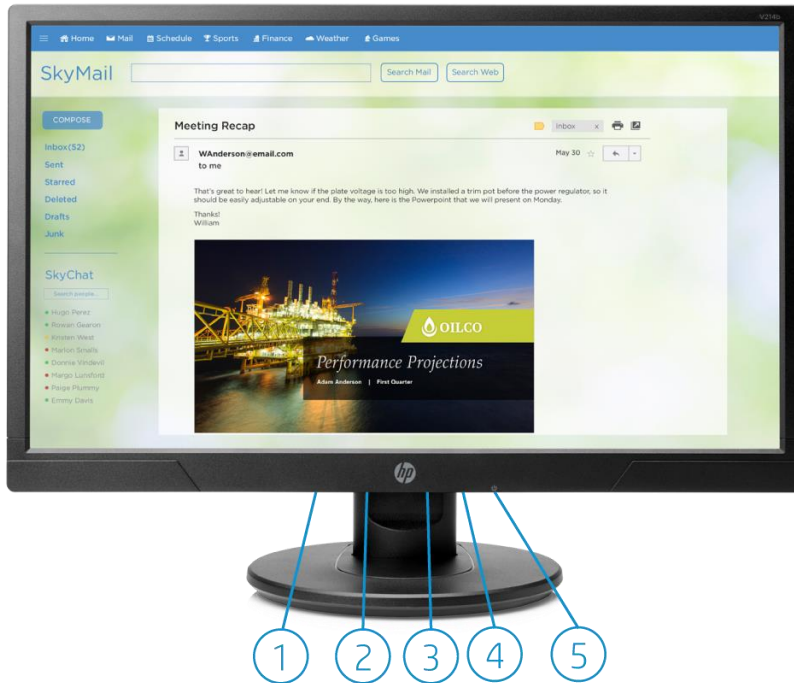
V214b

Home Mail Schedule Sports Finance Weather Games

SkyMail

Search Mail Search Web

COMPOSE

Inbox(52)
Sent
Starred
Deleted
Drafts
Junk

SkyChat

Search people...

Hugo Perez
Rowan Gwaron
Kirsten West
Marlon Smalls
Donna Vindevil
Margo Lunsford
Paige Plummy
Emmy Davis

Meeting Recap

Inbox x

WAnderson@email.com
to me

May 30

That's great to hear! Let me know if the plate voltage is too high. We installed a trim pot before the power regulator, so it should be easily adjustable on your end. By the way, here is the Powerpoint that we will present on Monday.

Thanks!
William

OILCO

Performance Projections

Adam Anderson | First Quarter

hp

1 2 3 4 5